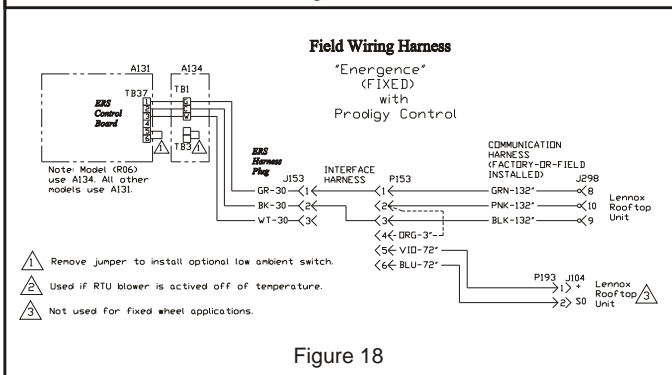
Field Wiring Harness

"Energence" (FIXED) with Prodigy Control

A131

A134

TB37

TB1

ERS Control Board

1
2
3
4
5
6

5
6
X

TB3

1

Note: Model (R06) use A134. All other models use A131.

ERS Harness Plug

J153

INTERFACE HARNESS

P153

COMMUNICATION HARNESS (FACTORY-OR-FIELD INSTALLED)

J298

GR-30 1

BK-30 2

WT-30 3

1 GRN-132"

2 PNK-132"

3 BLK-132"

4 ORG-3"

5 VIO-72"

6 BLU-72"

8

10

9

Lennox Rooftop Unit

P193

J104

1 +

2 S0

Lennox Rooftop Unit 3

1 Remove jumper to install optional low ambient switch.

2 Used if RTU blower is actived off of temperature.

3 Not used for fixed wheel applications.

Figure 18